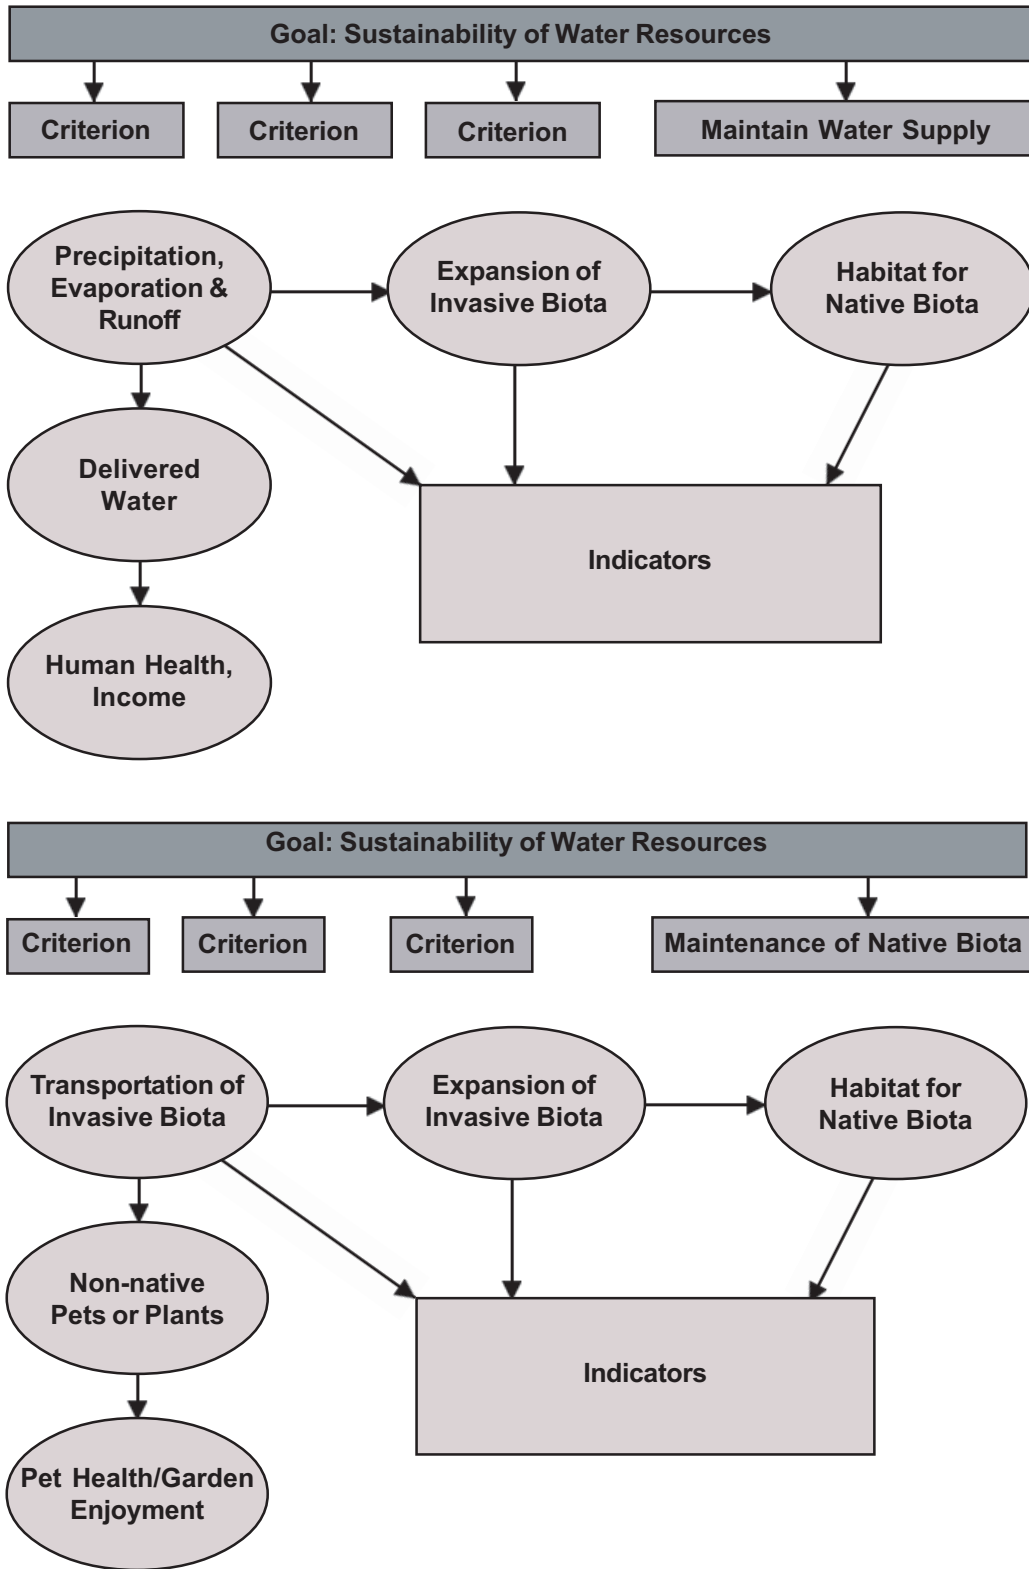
Goal: Sustainability of Water Resources

Criterion

Criterion

Criterion

Maintain Water Supply

Precipitation, Evaporation & Runoff

Expansion of Invasive Biota

Habitat for Native Biota

Delivered Water

Indicators

Human Health, Income

Goal: Sustainability of Water Resources

Criterion

Criterion

Criterion

Maintenance of Native Biota

Transportation of Invasive Biota

Expansion of Invasive Biota

Habitat for Native Biota

Non-native Pets or Plants

Indicators

Pet Health/Garden Enjoyment